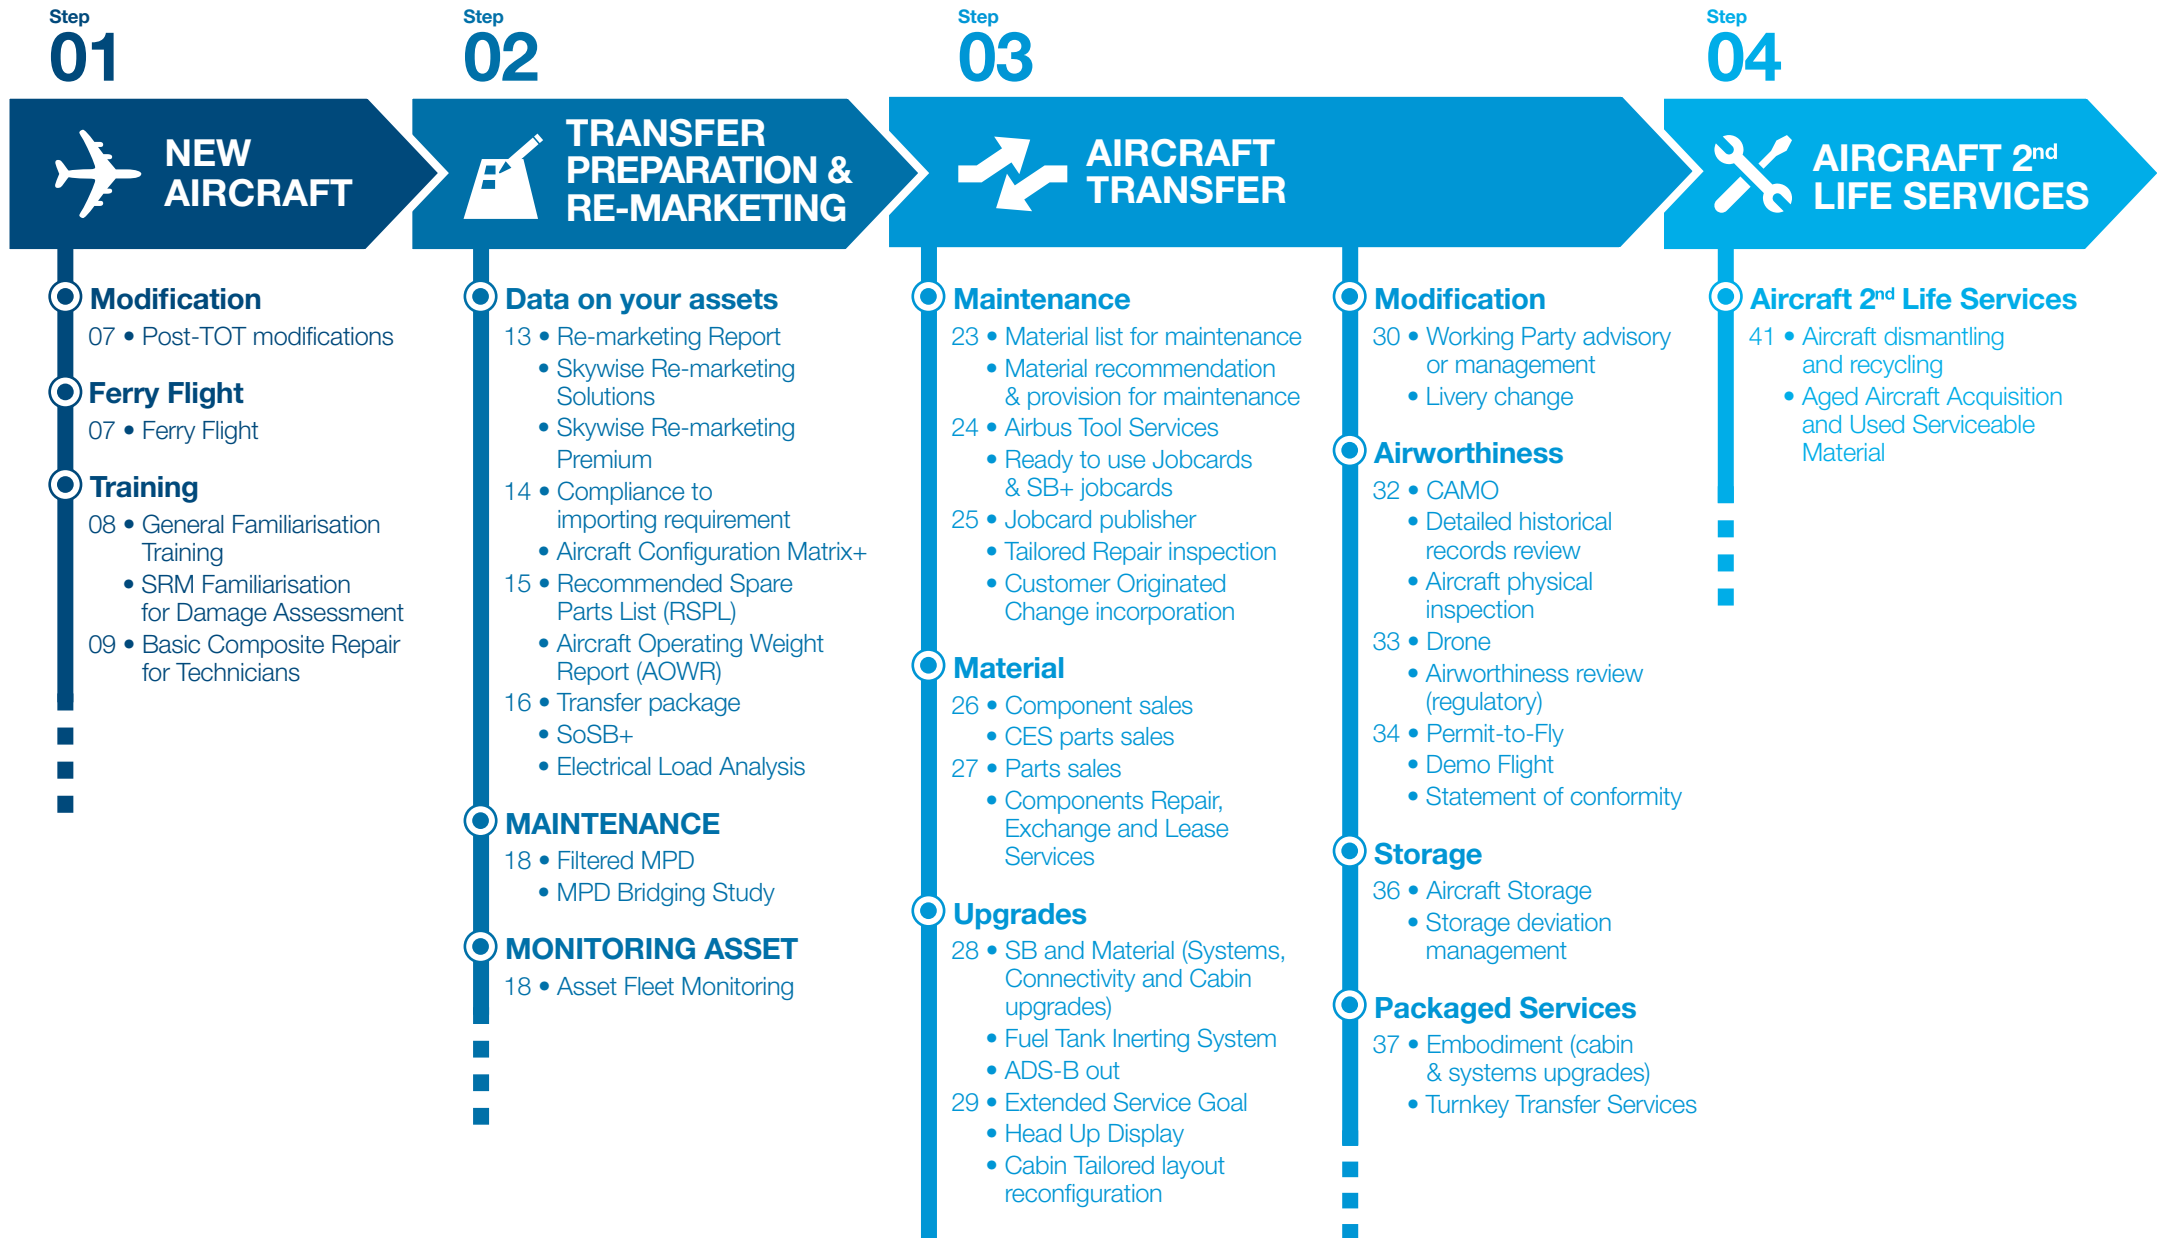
Step
01

NEW AIRCRAFT

Modification
07 • Post-TOT modifications

Ferry Flight
07 • Ferry Flight

Training
08 • General Familiarisation Training
• SRM Familiarisation for Damage Assessment
09 • Basic Composite Repair for Technicians

Step
02

TRANSFER PREPARATION & RE-MARKETING

Data on your assets
13 • Re-marketing Report
• Skywise Re-marketing Solutions
• Skywise Re-marketing Premium
14 • Compliance to importing requirement
• Aircraft Configuration Matrix+
15 • Recommended Spare Parts List (RSPL)
• Aircraft Operating Weight Report (AOWR)
16 • Transfer package
• SoSB+
• Electrical Load Analysis

MAINTENANCE
18 • Filtered MPD
• MPD Bridging Study

MONITORING ASSET
18 • Asset Fleet Monitoring

Step
03

AIRCRAFT TRANSFER

Maintenance
23 • Material list for maintenance
• Material recommendation & provision for maintenance
24 • Airbus Tool Services
• Ready to use Jobcards & SB+ jobcards
25 • Jobcard publisher
• Tailored Repair inspection
• Customer Originated Change incorporation

Material
26 • Component sales
• CES parts sales
27 • Parts sales
• Components Repair, Exchange and Lease Services

Upgrades
28 • SB and Material (Systems, Connectivity and Cabin upgrades)
• Fuel Tank Inerting System
• ADS-B out
29 • Extended Service Goal
• Head Up Display
• Cabin Tailored layout reconfiguration

Modification
30 • Working Party advisory or management
• Livery change

Airworthiness
32 • CAMO
• Detailed historical records review
• Aircraft physical inspection
33 • Drone
• Airworthiness review (regulatory)
34 • Permit-to-Fly
• Demo Flight
• Statement of conformity

Storage
36 • Aircraft Storage
• Storage deviation management

Packaged Services
37 • Embodiment (cabin & systems upgrades)
• Turnkey Transfer Services

Step
04

AIRCRAFT 2$^{nd}$ LIFE SERVICES

Aircraft 2$^{nd}$ Life Services
41 • Aircraft dismantling and recycling
• Aged Aircraft Acquisition and Used Serviceable Material